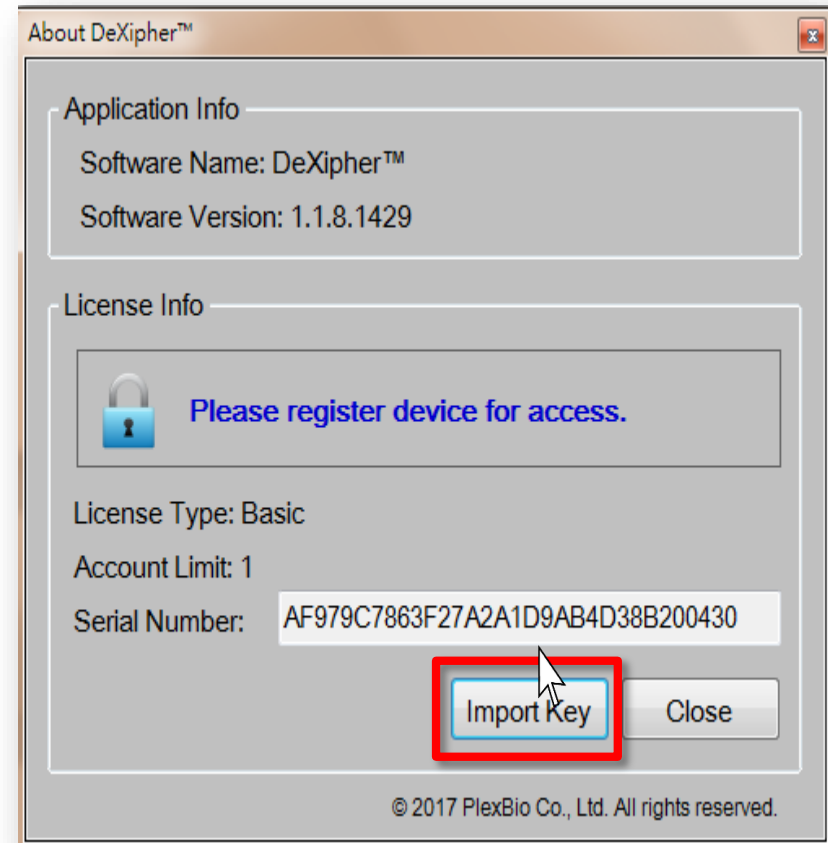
About DeXipher™

Application Info

Software Name: DeXipher™

Software Version: 1.1.8.1429

License Info

Please register device for access.

License Type: Basic

Account Limit: 1

Serial Number: AF979C7863F27A2A1D9AB4D38B200430

Import Key

Close

© 2017 PlexBio Co., Ltd. All rights reserved.